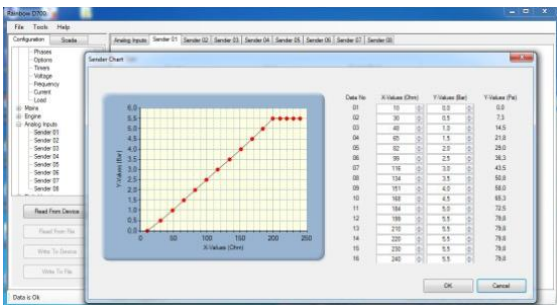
Rainbow D700

File Tools Help

Configuration Scada

Phases
Options
Timers
Voltage
Frequency
Current
Load
Mains
Engine
Analog Inputs
Sender 01
Sender 02
Sender 03
Sender 04
Sender 05
Sender 06
Sender 07
Sender 08

Read From Device

Read From File

Write To Device

Write To File

Data is Ok

Analog Inputs | Sender 01 | Sender 02 | Sender 03 | Sender 04 | Sender 05 | Sender 06 | Sender 07 | Sender 08

Sender Chart

6.0
5.5
5.0
4.5
4.0
3.5
3.0
2.5
2.0
1.5
1.0
0.5
0.0

Y-Values (Bar)

0 50 100 150 200 250

X-Values (Ohm)

| Data No | X-Values (Ohm) | Y-Values (Bar) | Y-Values (Psi) |
|---|---|---|---|
| 01 | 10 | 0.0 | 0.0 |
| 02 | 30 | 0.5 | 7.3 |
| 03 | 48 | 1.0 | 14.5 |
| 04 | 65 | 1.5 | 21.8 |
| 05 | 82 | 2.0 | 29.0 |
| 06 | 99 | 2.5 | 36.3 |
| 07 | 116 | 3.0 | 43.5 |
| 08 | 134 | 3.5 | 50.8 |
| 09 | 151 | 4.0 | 58.0 |
| 10 | 168 | 4.5 | 65.3 |
| 11 | 184 | 5.0 | 72.5 |
| 12 | 199 | 5.5 | 79.8 |
| 13 | 210 | 5.5 | 79.8 |
| 14 | 220 | 5.5 | 79.8 |
| 15 | 230 | 5.5 | 79.8 |
| 16 | 240 | 5.5 | 79.8 |

OK Cancel